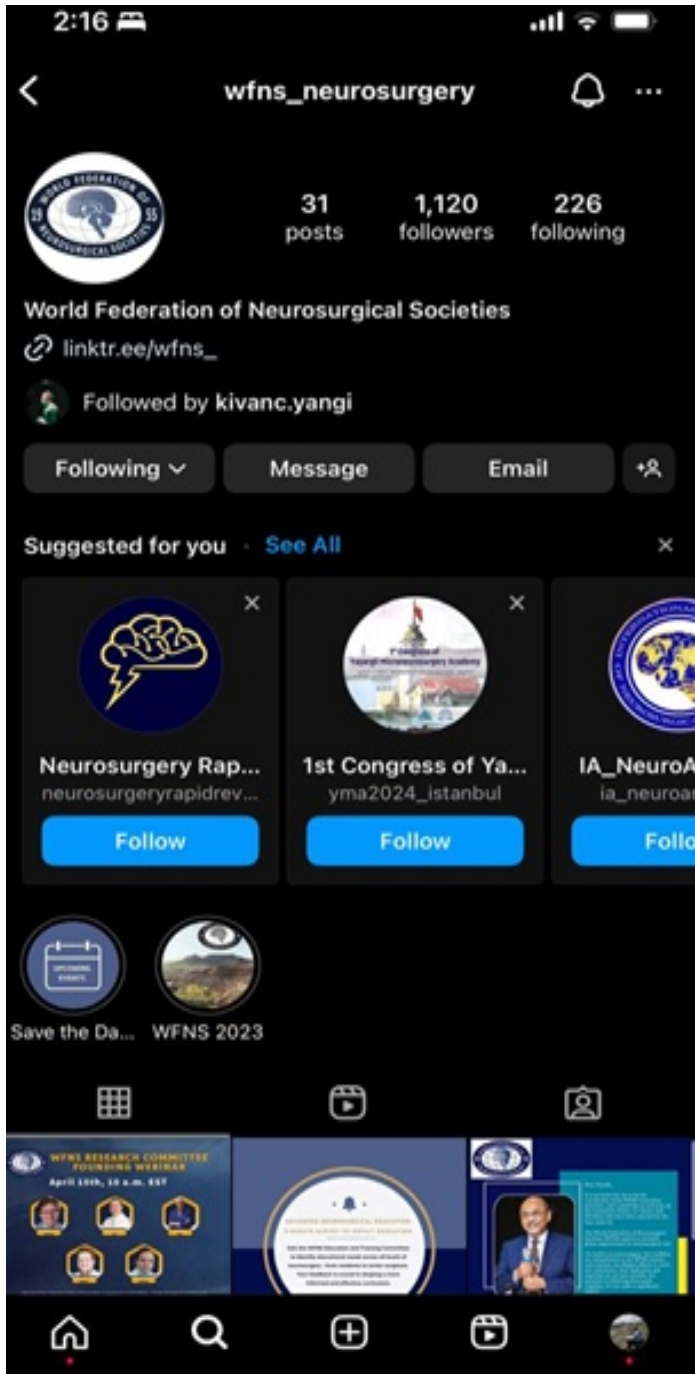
2:16

wfns_neurosurgery

WORLD FEDERATION OF NEUROSURGICAL SOCIETIES 19 55

31 posts
1,120 followers
226 following

World Federation of Neurosurgical Societies
linktr.ee/wfns_

Followed by kivanc.yangi

Following
Message
Email

Suggested for you · See All

Neurosurgery Rap...
neurosurgeryrapidrev...
Follow

1st Congress of Ya...
yma2024_istanbul
Follow

IA_NeuroA
ia_neuroa
Follo

UPCOMING EVENTS
Save the Da...
WFNS 2023

WFNS RESEARCH COMMITTEE FOUNDING WEBINAR
April 15th, 10 a.m. EST